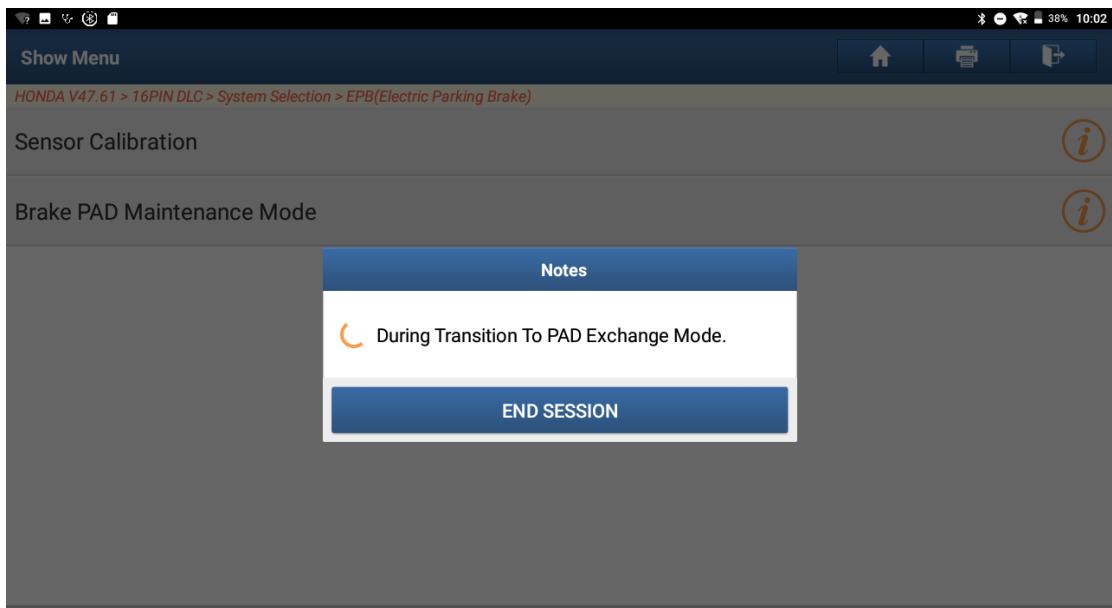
38% 10:02

Show Menu

HONDA V47.61 > 16PIN DLC > System Selection > EPB(Electric Parking Brake)

Sensor Calibration

Brake PAD Maintenance Mode

Notes

During Transition To PAD Exchange Mode.

END SESSION